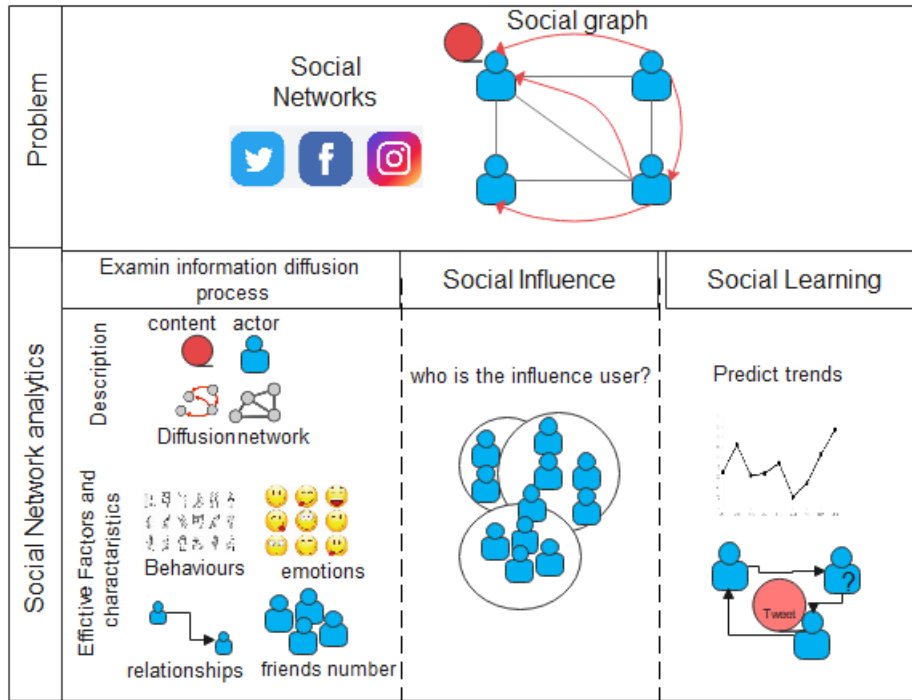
Problem

Social Networks

Social graph

Social Network analytics

Examin information diffusion process

Social Influence

Social Learning

Description

content actor

Diffusion network

Effictive Factors and characteristics

Behaviours

emotions

relationships

friends number

who is the influence user?

Predict trends

Tweet

?